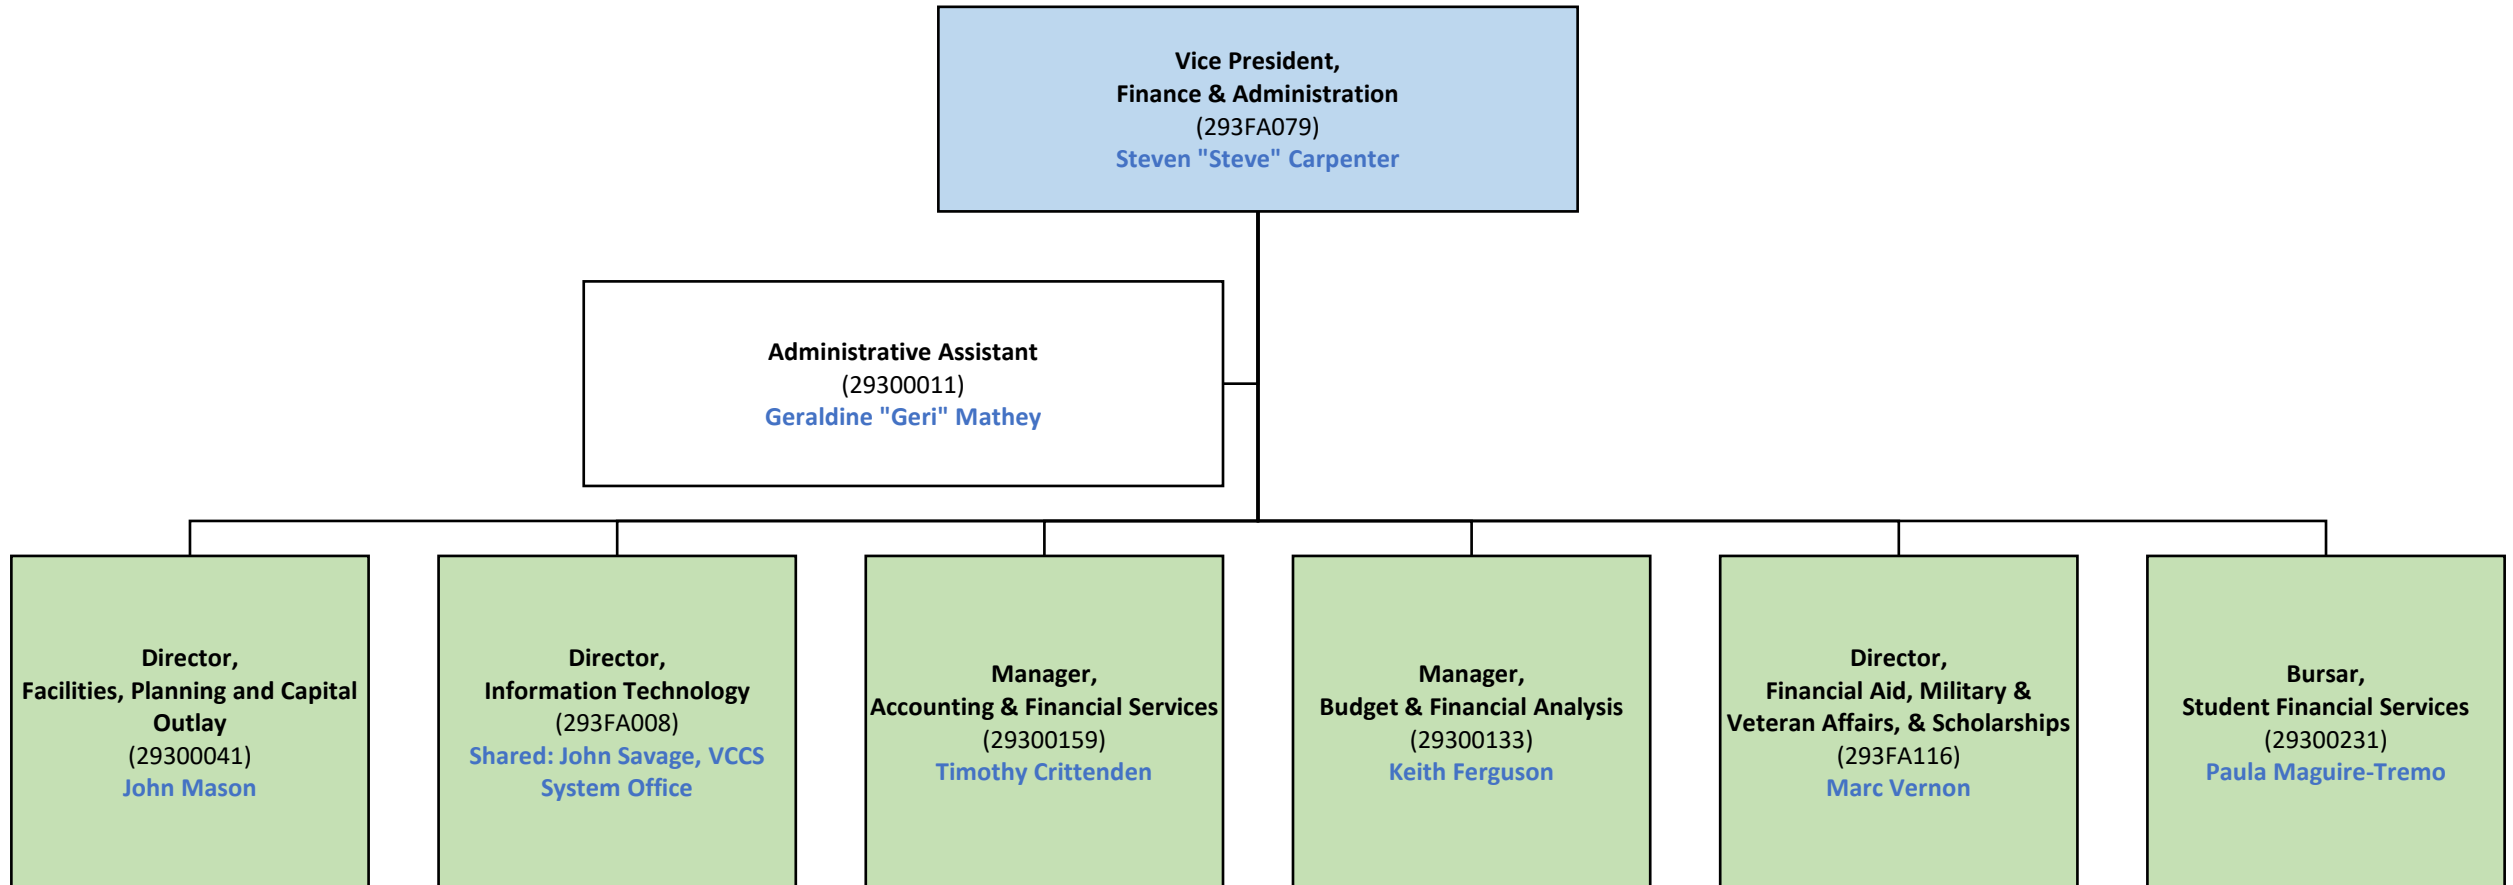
Vice President,
Finance & Administration
(293FA079)
Steven "Steve" Carpenter

Administrative Assistant
(29300011)
Geraldine "Geri" Mathey

Director,
Facilities, Planning and Capital Outlay
(29300041)
John Mason

Director,
Information Technology
(293FA008)
Shared: John Savage, VCCS System Office

Manager,
Accounting & Financial Services
(29300159)
Timothy Crittenden

Manager,
Budget & Financial Analysis
(29300133)
Keith Ferguson

Director,
Financial Aid, Military & Veteran Affairs, & Scholarships
(293FA116)
Marc Vernon

Bursar,
Student Financial Services
(29300231)
Paula Maguire-Tremo